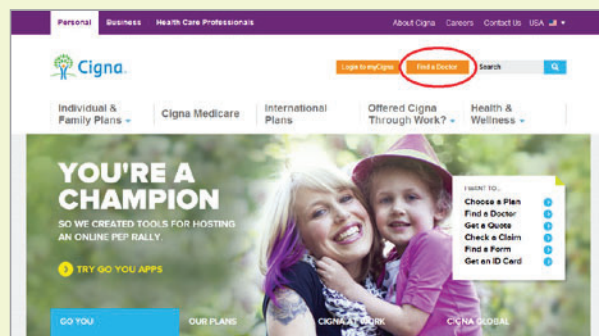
Personal Business Health Care Professionals

About Cigna Careers Contact Us USA

Cigna.

Login to myCigna Find a Doctor Search

Individual & Family Plans

Cigna Medicare

International Plans

Offered Cigna Through Work?

Health & Wellness

YOU'RE A CHAMPION

SO WE CREATED TOOLS FOR HOSTING AN ONLINE PEP RALLY.

TRY GO YOU APPS

I WANT TO...
Choose a Plan
Find a Doctor
Get a Quote
Check a Claim
Find a Form
Get an ID Card

GO YOU OUR PLANS CIGNA AT WORK CIGNA GLOBAL